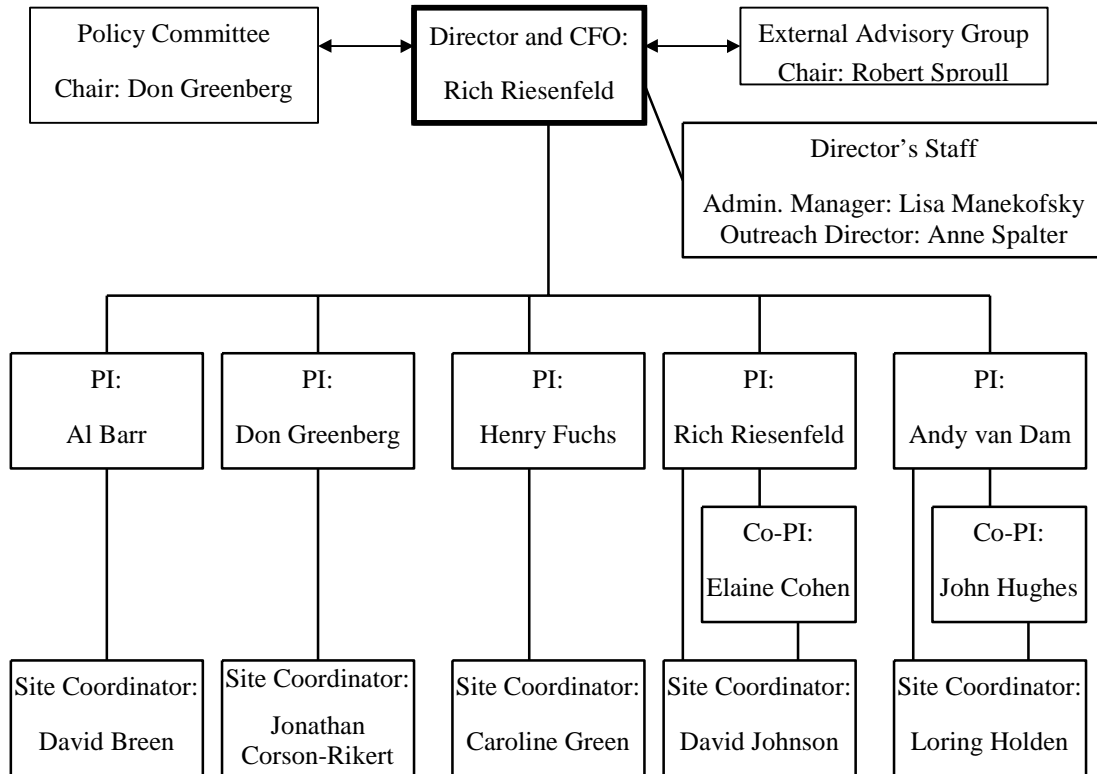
Policy Committee

Chair: Don Greenberg

Director and CFO:

Rich Riesenfeld

External Advisory Group

Chair: Robert Sproull

Director's Staff

Admin. Manager: Lisa Manekofsky
Outreach Director: Anne Spalter

PI:

Al Barr

PI:

Don Greenberg

PI:

Henry Fuchs

PI:

Rich Riesenfeld

PI:

Andy van Dam

Co-PI:

Elaine Cohen

Co-PI:

John Hughes

Site Coordinator:

David Breen

Site Coordinator:

Jonathan Corson-Rikert

Site Coordinator:

Caroline Green

Site Coordinator:

David Johnson

Site Coordinator:

Loring Holden